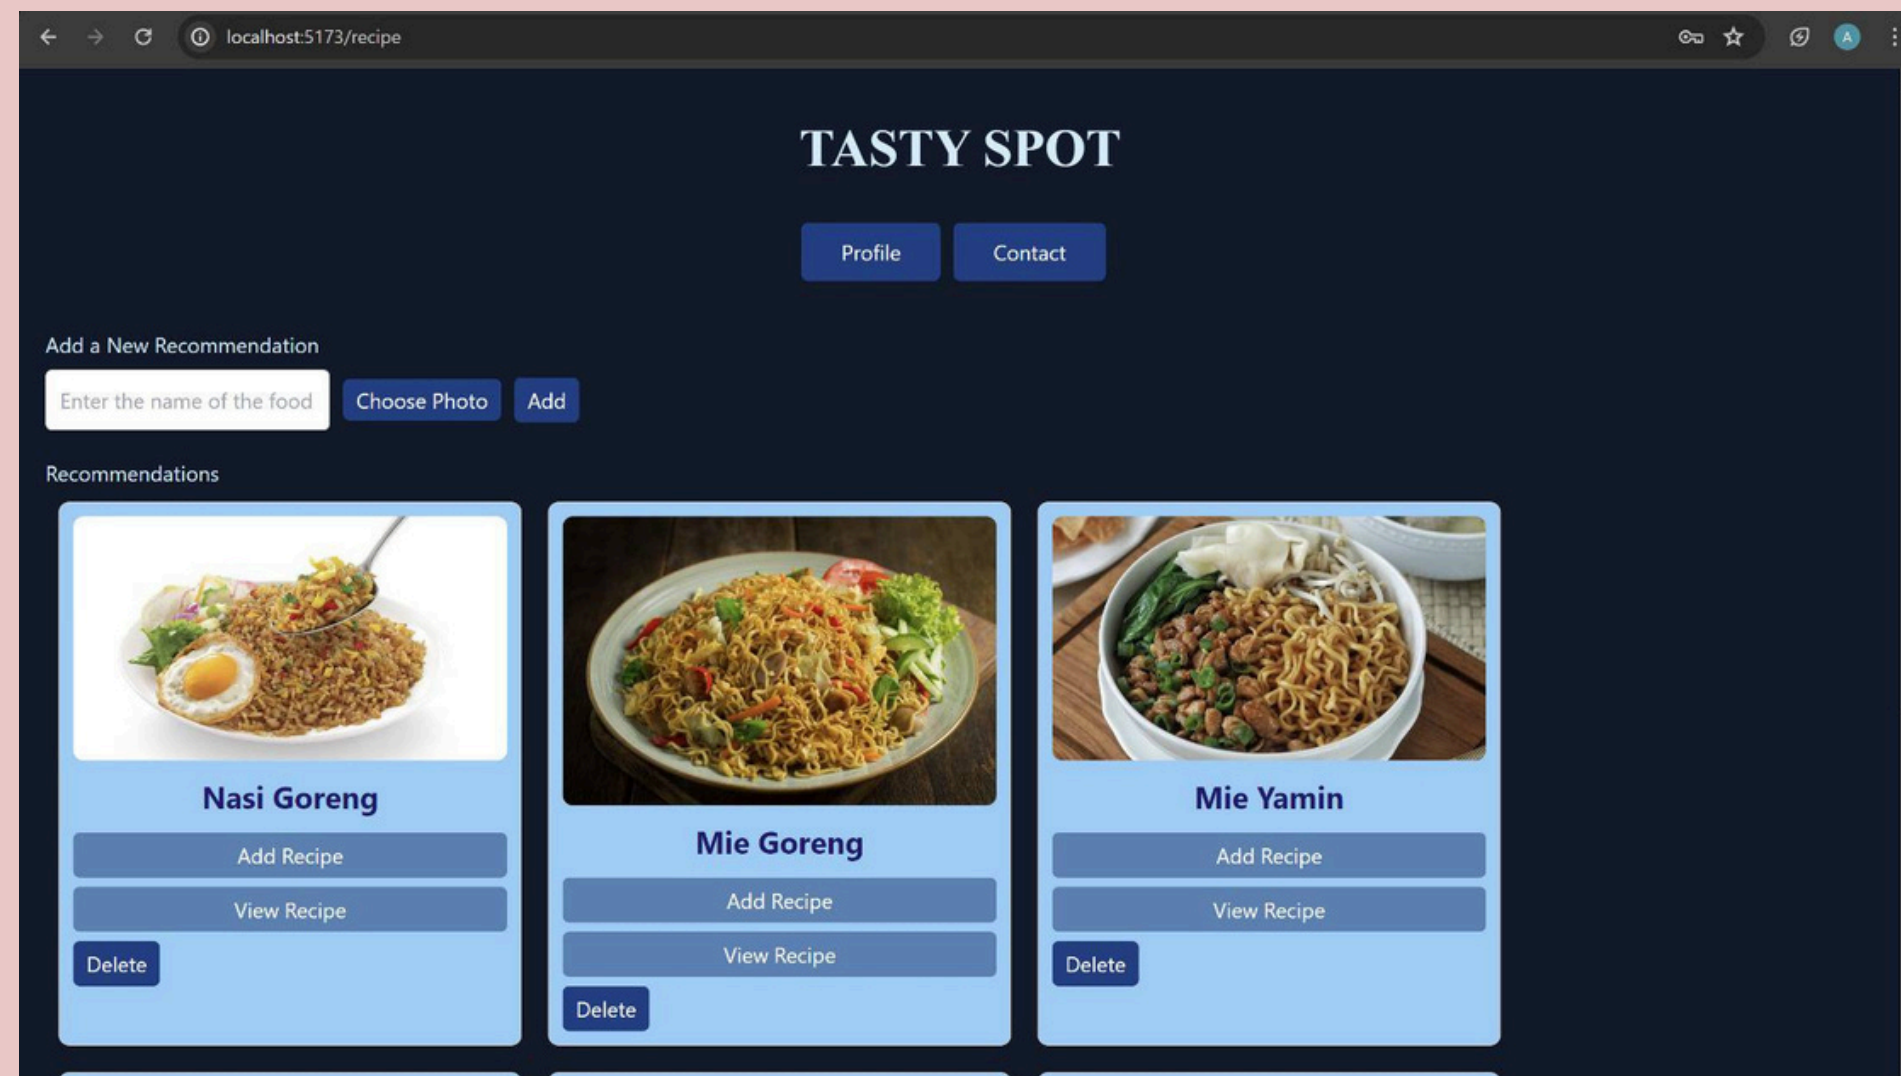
localhost:5173/recipe

A

TASTY SPOT

Profile

Contact

Add a New Recommendation

Enter the name of the food

Choose Photo

Add

Recommendations

Nasi Goreng

Add Recipe

View Recipe

Delete

Mie Goreng

Add Recipe

View Recipe

Delete

Mie Yamin

Add Recipe

View Recipe

Delete